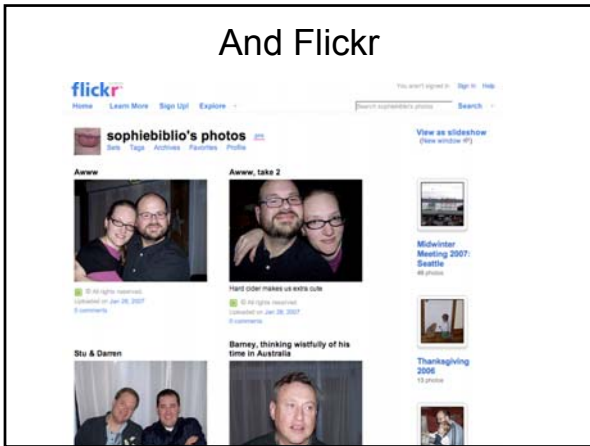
And Flickr

flickr

You aren't signed in Sign In Help

Home Learn More Sign Up! Explore

Search sophiebiblio's photos Search

sophiebiblio's photos

Sets Tags Archives Favorites Profile

View as slideshow (New window #?)

Awww

Awww, take 2

© All rights reserved
Uploaded on Jan 28, 2007
3 comments

Hard cider makes us extra cute

© All rights reserved
Uploaded on Jan 28, 2007
0 comments

Midwinter Meeting 2007: Seattle
46 photos

Thanksgiving 2006
13 photos

Stu & Darren

Barney, thinking wistfully of his time in Australia